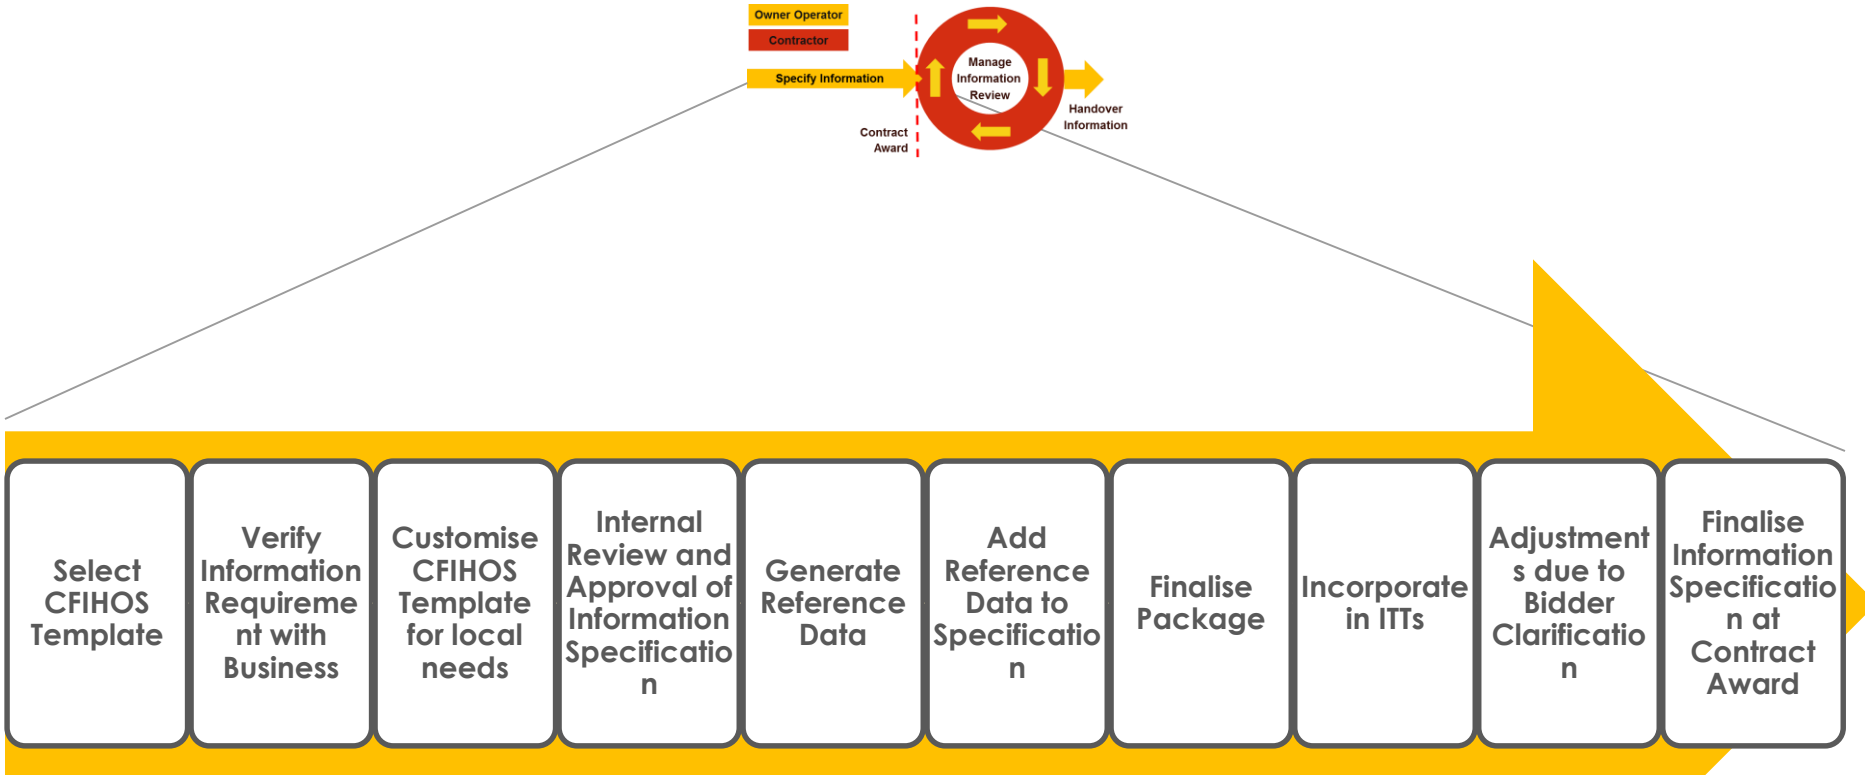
Owner Operator
Contractor
Specify Information
Contract Award
Manage Information Review
Handover Information

Select CFIHOS Template

Verify Information Requireme nt with Business

Customise CFIHOS Template for local needs

Internal Review and Approval of Information Specificatio n

Generate Reference Data

Add Reference Data to Specificatio n

Finalise Package

Incorporate in ITTs

Adjustment s due to Bidder Clarificatio n

Finalise Information Specificatio n at Contract Award